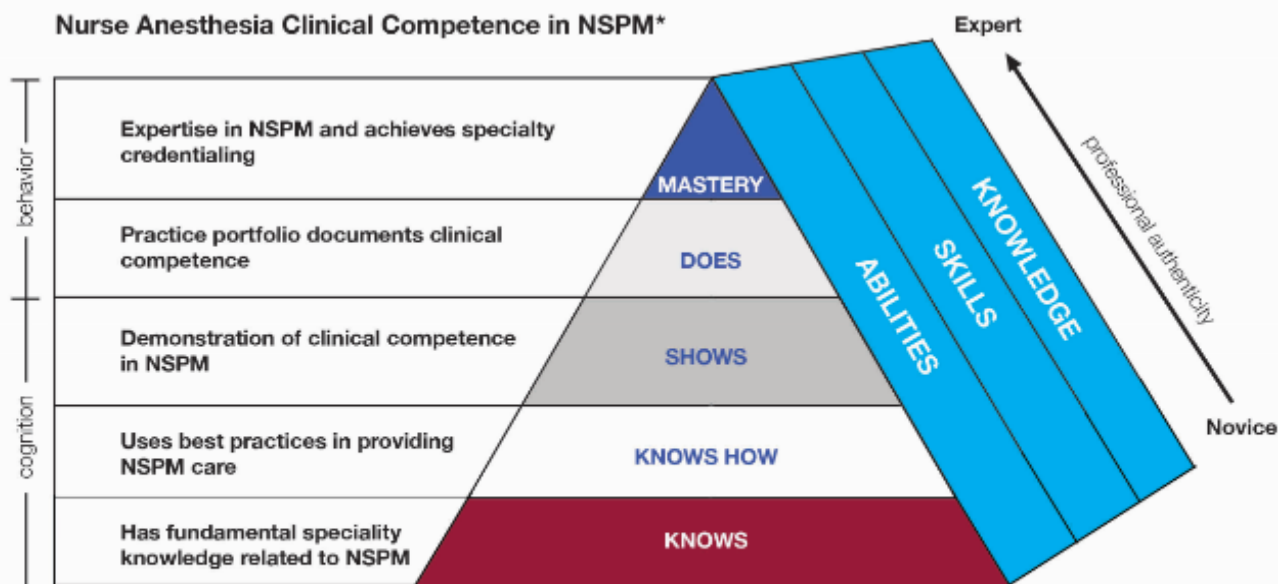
Nurse Anesthesia Clinical Competence in NSPM*

Expert

behavior

cognition

Expertise in NSPM and achieves specialty credentialing

MASTERY

Practice portfolio documents clinical competence

DOES

Demonstration of clinical competence in NSPM

SHOWS

Uses best practices in providing NSPM care

KNOWS HOW

Has fundamental speciality knowledge related to NSPM

KNOWS

ABILITIES

SKILLS

KNOWLEDGE

professional authenticity

Novice